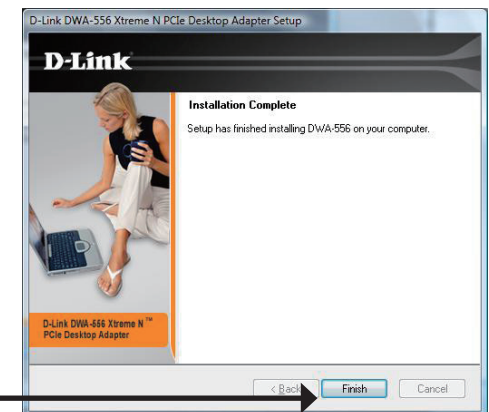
D-Link DWA-556 Xtreme N PCIe Desktop Adapter Setup

D-Link

Installation Complete

Setup has finished installing DWA-556 on your computer.

D-Link DWA-556 Xtreme N™ PCIe Desktop Adapter

< Back

Finish

Cancel